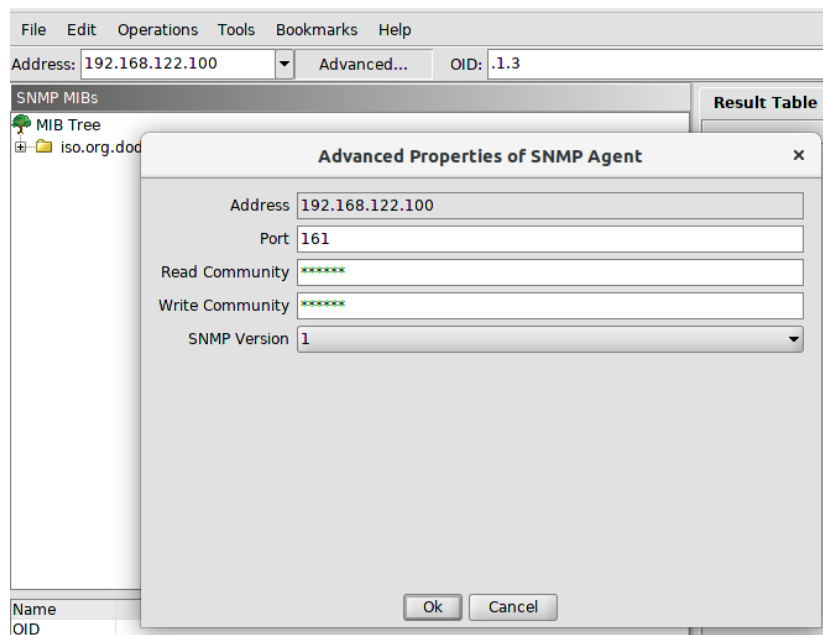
File Edit Operations Tools Bookmarks Help

Address: 192.168.122.100 Advanced... OID: .1.3

SNMP MIBs

MIB Tree

iso.org.dod

Result Table

Advanced Properties of SNMP Agent ×

Address 192.168.122.100

Port 161

Read Community ******

Write Community ******

SNMP Version 1

Ok Cancel

Name

OID